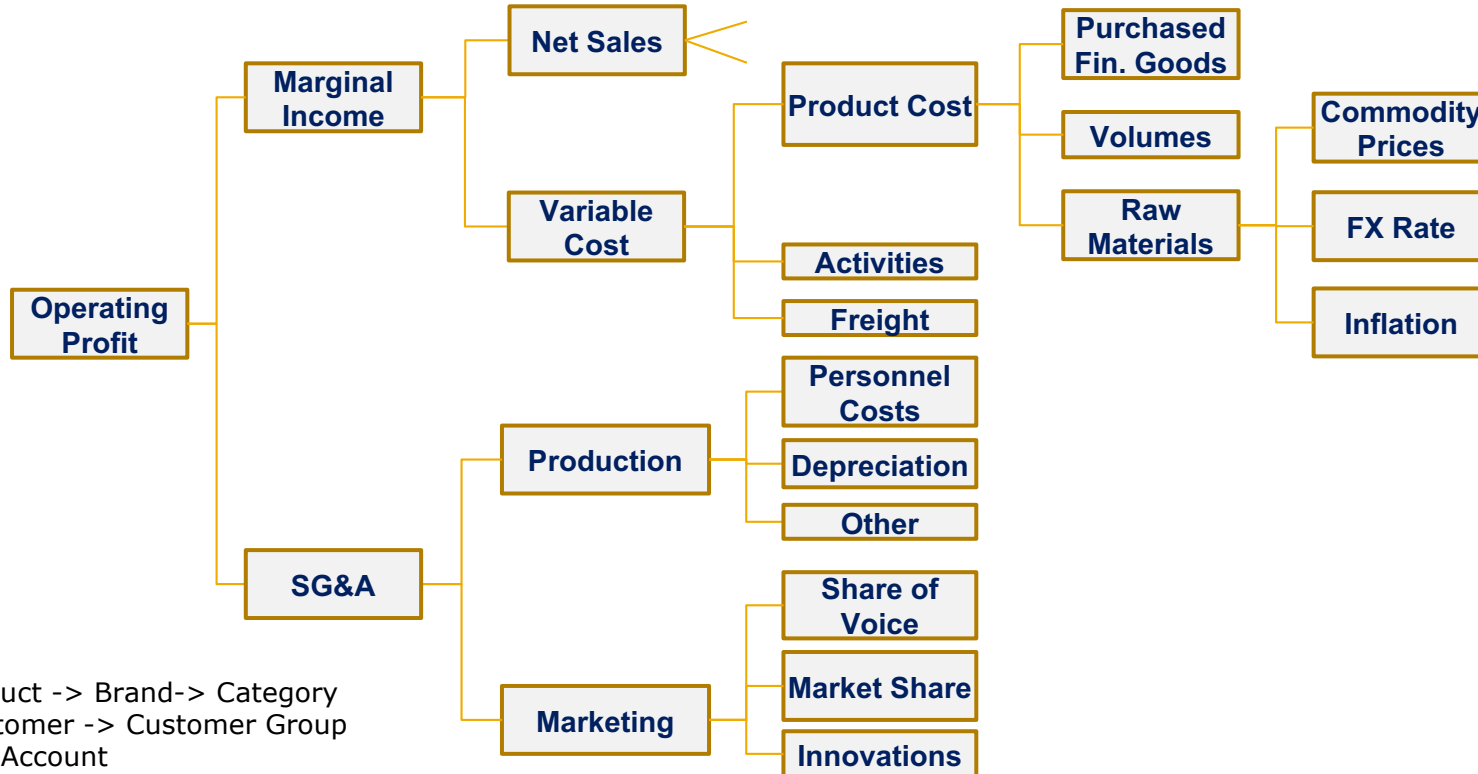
Operating Profit

Marginal Income

Net Sales

Variable Cost

Product Cost

Purchased Fin. Goods

Volumes

Raw Materials

Commodity Prices

FX Rate

Inflation

Activities

Freight

SG&A

Production

Personnel Costs

Depreciation

Other

Marketing

Share of Voice

Market Share

Innovations

uct -> Brand-> Category
tomer -> Customer Group
Account